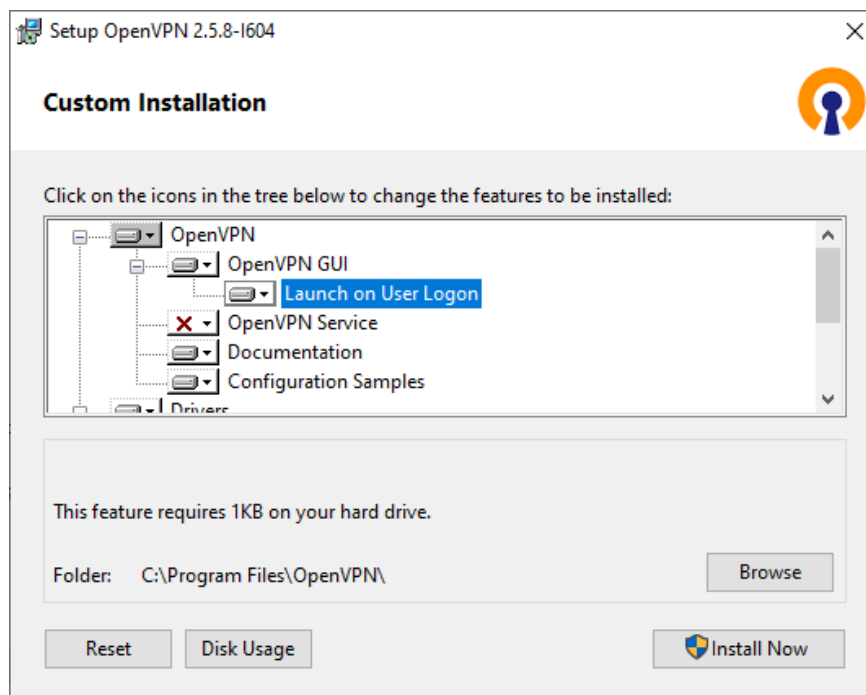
Setup OpenVPN 2.5.8-I604

Custom Installation

Click on the icons in the tree below to change the features to be installed:

OpenVPN
OpenVPN GUI
Launch on User Logon
OpenVPN Service
Documentation
Configuration Samples
Drivers

This feature requires 1KB on your hard drive.

Folder: C:\Program Files\OpenVPN\

Browse

Reset

Disk Usage

Install Now